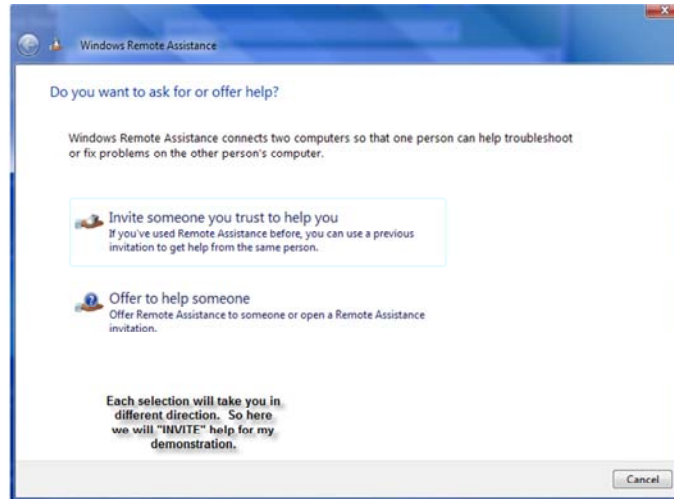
Windows Remote Assistance

Do you want to ask for or offer help?

Windows Remote Assistance connects two computers so that one person can help troubleshoot or fix problems on the other person's computer.

Invite someone you trust to help you
If you've used Remote Assistance before, you can use a previous invitation to get help from the same person.

Offer to help someone
Offer Remote Assistance to someone or open a Remote Assistance invitation.

Each selection will take you in different direction. So here we will "INVITE" help for my demonstration.

Cancel